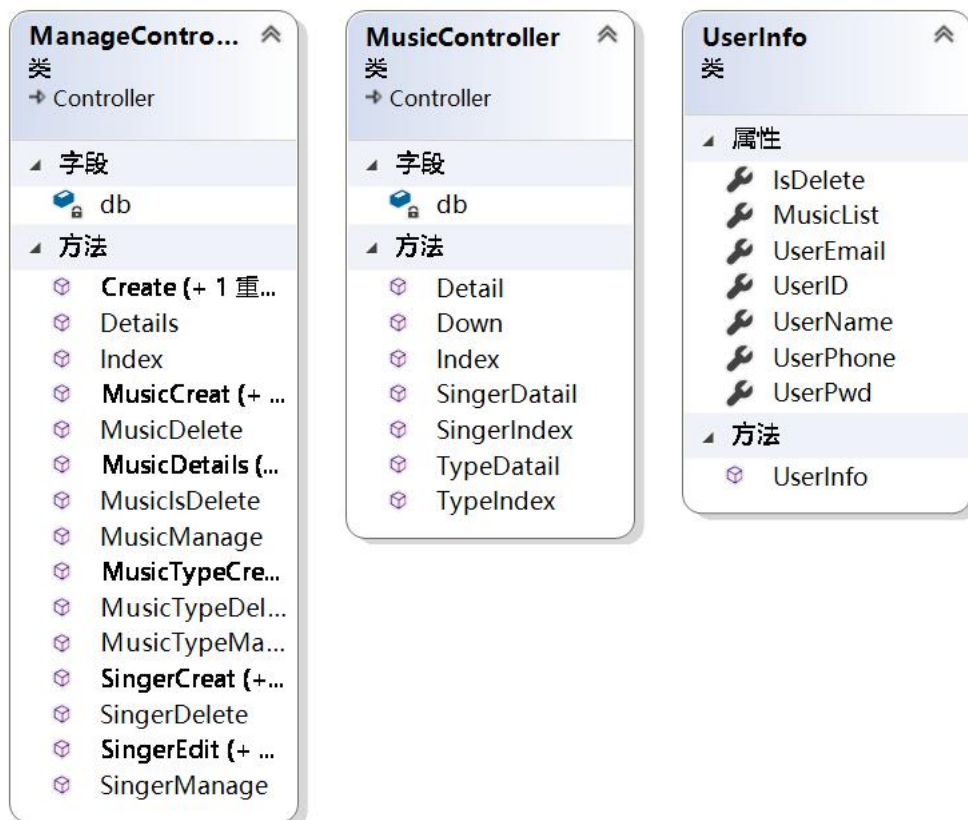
ManageContro...
类
→ Controller

字段
db
方法
Create (+ 1 重...
Details
Index
MusicCreat (+ ...
MusicDelete
MusicDetails (...
MusicIsDelete
MusicManage
MusicTypeCre...
MusicTypeDel...
MusicTypeMa...
SingerCreat (+...
SingerDelete
SingerEdit (+ ...
SingerManage

MusicController
类
→ Controller

字段
db
方法
Detail
Down
Index
SingerDatail
SingerIndex
TypeDatail
TypeIndex

UserInfo
类

属性
IsDelete
MusicList
UserEmail
UserID
UserName
UserPhone
UserPwd
方法
UserInfo